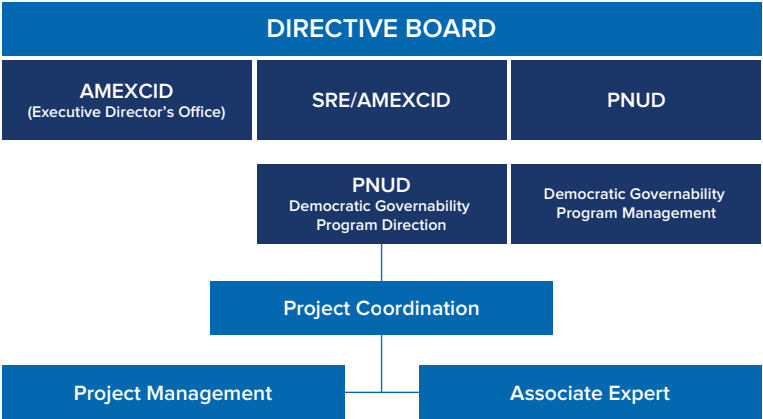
DIRECTIVE BOARD

AMEXCID
(Executive Director's Office)

SRE/AMEXCID

PNUD

PNUD
Democratic Governability Program Direction

Democratic Governability Program Management

Project Coordination

Project Management

Associate Expert